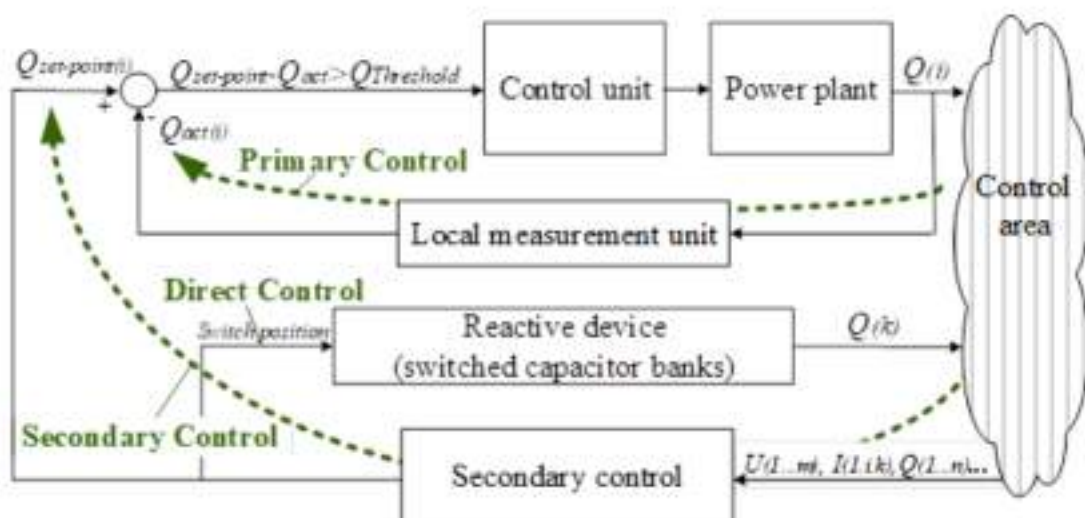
$Q_{set\text{-}point(i)}$

+

-

$Q_{set\text{-}point}\text{-}Q_{act} > Q_{Threshold}$

Control unit

Power plant

$Q_{(i)}$

$Q_{act(i)}$

Primary Control

Control area

Local measurement unit

Direct Control

Switch position

Reactive device (switched capacitor banks)

$Q_{(k)}$

Secondary Control

Secondary control

$U(1..m), I(1..k), Q(1..n)...$